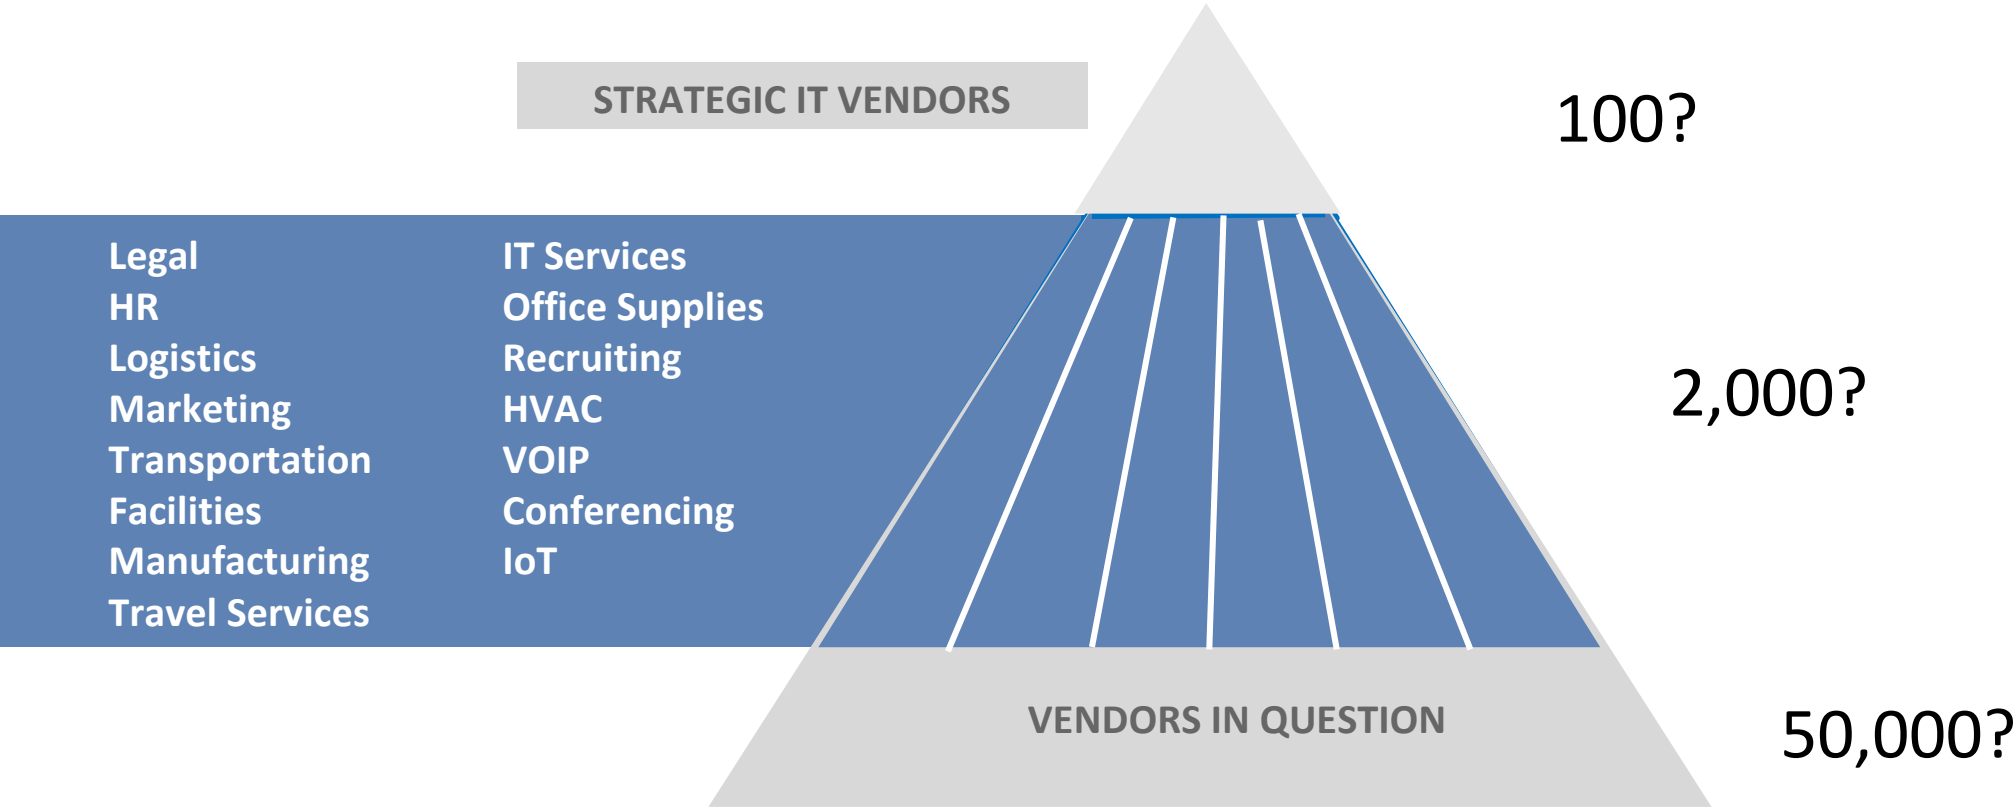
STRATEGIC IT VENDORS

100?

Legal
HR
Logistics
Marketing
Transportation
Facilities
Manufacturing
Travel Services

IT Services
Office Supplies
Recruiting
HVAC
VOIP
Conferencing
IoT

2,000?

VENDORS IN QUESTION

50,000?